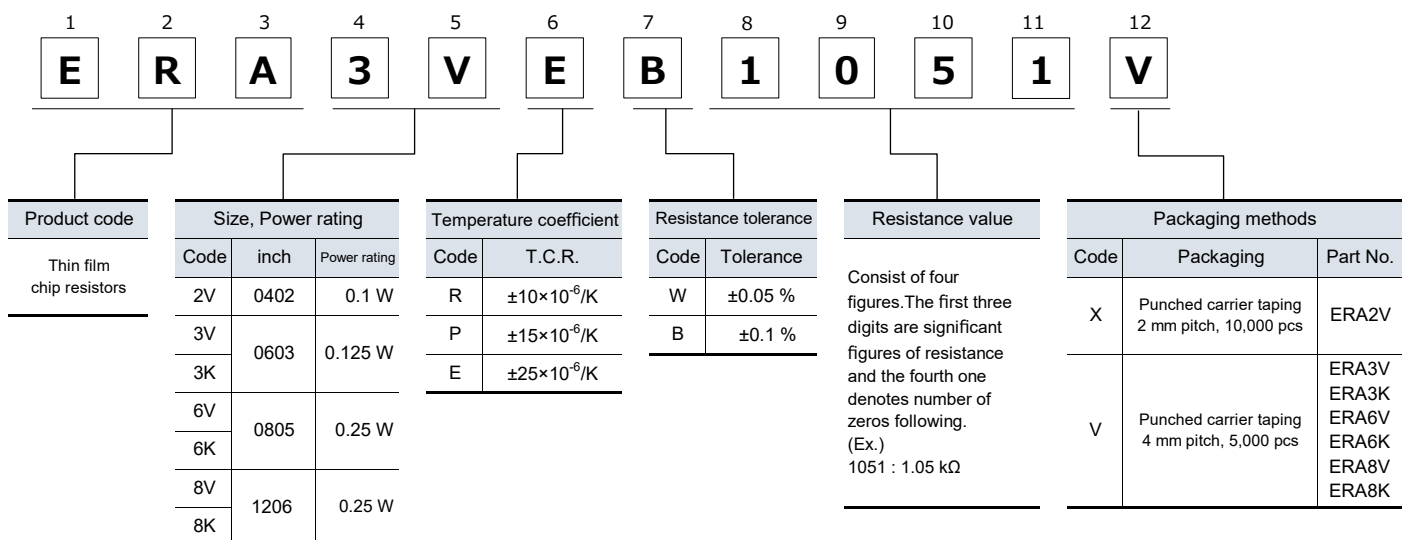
| 1 | 2 | 3 | 4 | 5 | 6 | 7 | 8 | 9 | 10 | 11 | 12 |
|---|---|---|---|---|---|---|---|---|---|---|---|
| E | R | A | 3 | V | E | B | 1 | 0 | 5 | 1 | V |

| Product code |
|---|
| Thin film chip resistors |

Size, Power rating

| Code | inch | Power rating |
|---|---|---|
| 2V | 0402 | 0.1 W |
| 3V | 0603 | 0.125 W |
| 3K | | |
| 6V | 0805 | 0.25 W |
| 6K | | |
| 8V | 1206 | 0.25 W |
| 8K | | |

Temperature coefficient

| Code | T.C.R. |
|---|---|
| R | $\pm10\times10^{-6}$/K |
| P | $\pm15\times10^{-6}$/K |
| E | $\pm25\times10^{-6}$/K |

Resistance tolerance

| Code | Tolerance |
|---|---|
| W | ±0.05 % |
| B | ±0.1 % |

Resistance value

Consist of four figures.The first three digits are significant figures of resistance and the fourth one denotes number of zeros following.
(Ex.)
1051 : 1.05 kΩ

Packaging methods

| Code | Packaging | Part No. |
|---|---|---|
| X | Punched carrier taping 2 mm pitch, 10,000 pcs | ERA2V |
| V | Punched carrier taping 4 mm pitch, 5,000 pcs | ERA3V ERA3K ERA6V ERA6K ERA8V ERA8K |